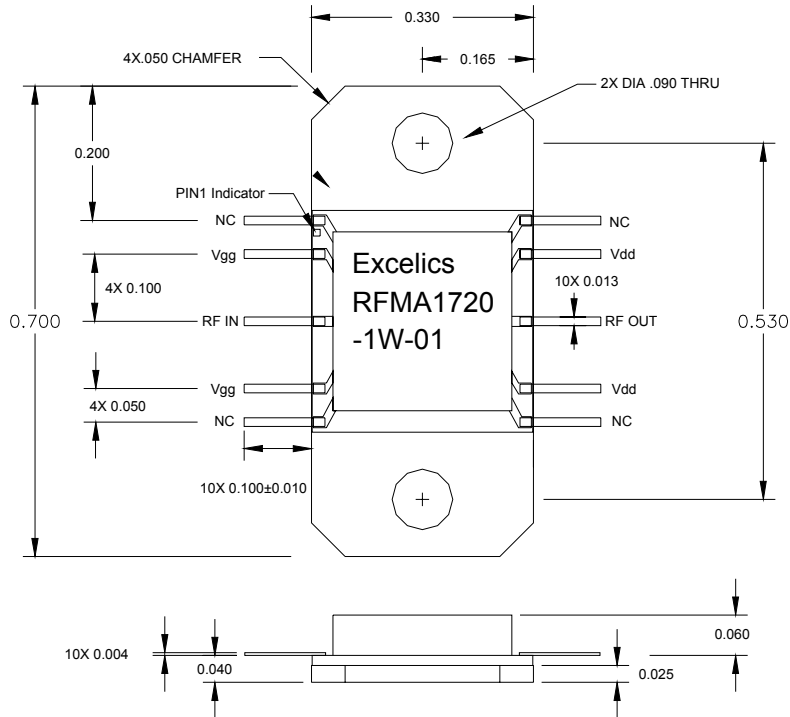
0.330

0.165

4X.050 CHAMFER

2X DIA .090 THRU

0.200

PIN1 Indicator

NC

NC

Vgg

Vdd

4X 0.100

Excelics
RFMA1720
-1W-01

10X 0.013

0.700

RF IN

RF OUT

0.530

Vgg

Vdd

4X 0.050

NC

NC

10X 0.100±0.010

10X 0.004

0.040

0.060

0.025